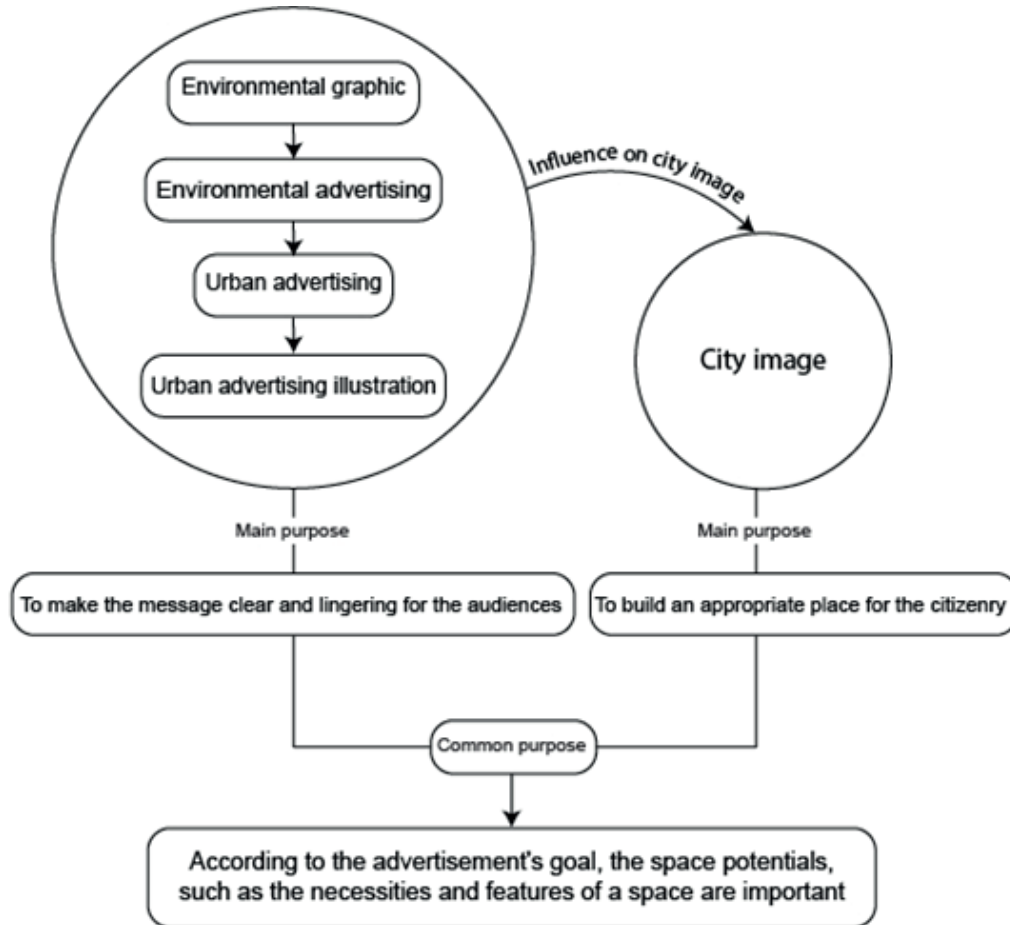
Environmental graphic

Environmental advertising

Urban advertising

Urban advertising illustration

Influence on city image

City image

Main purpose

Main purpose

To make the message clear and lingering for the audiences

To build an appropriate place for the citizenry

Common purpose

According to the advertisement's goal, the space potentials, such as the necessities and features of a space are important